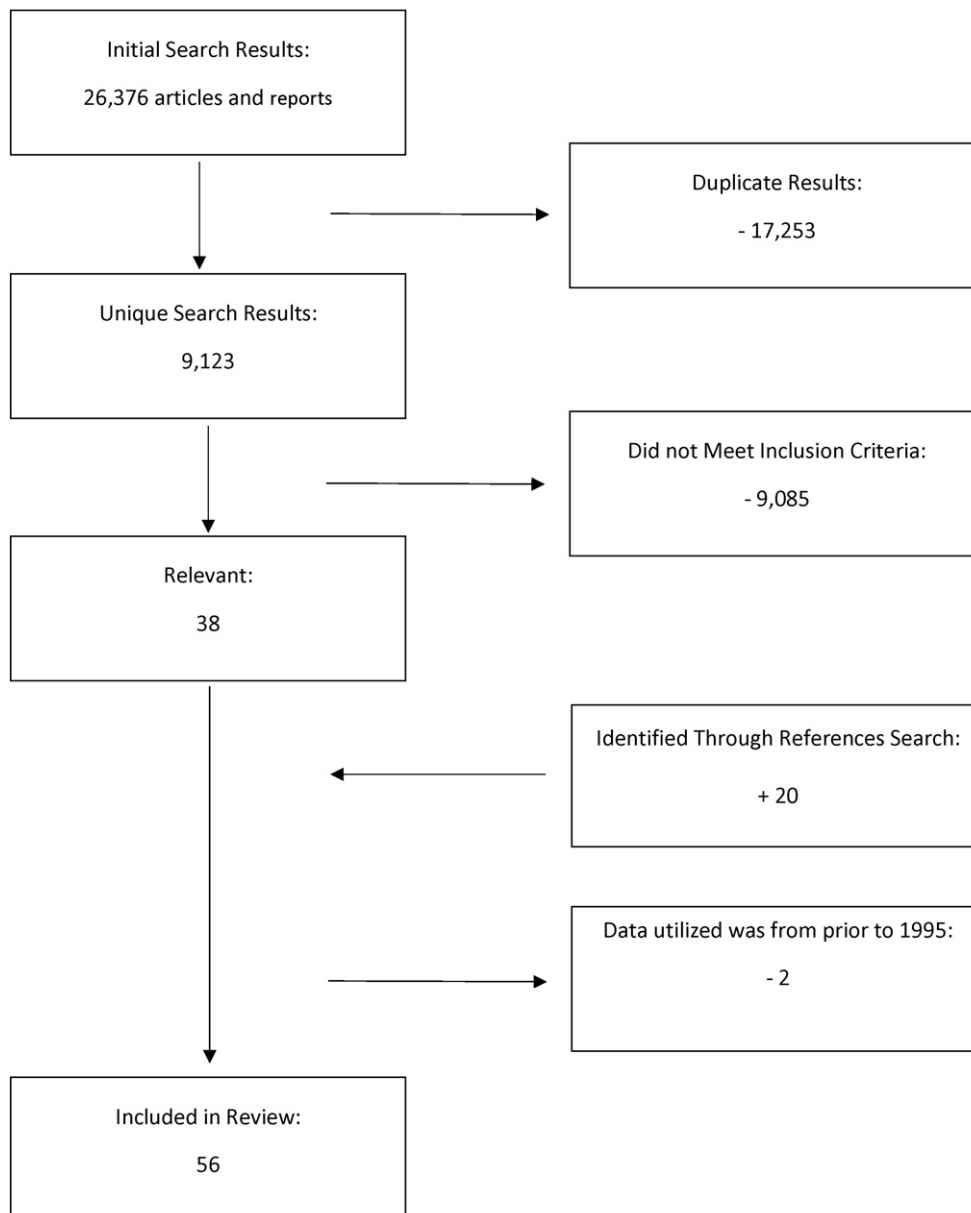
Initial Search Results:

26,376 articles and reports

Duplicate Results:

- 17,253

Unique Search Results:

9,123

Did not Meet Inclusion Criteria:

- 9,085

Relevant:

38

Identified Through References Search:

+ 20

Data utilized was from prior to 1995:

- 2

Included in Review:

56